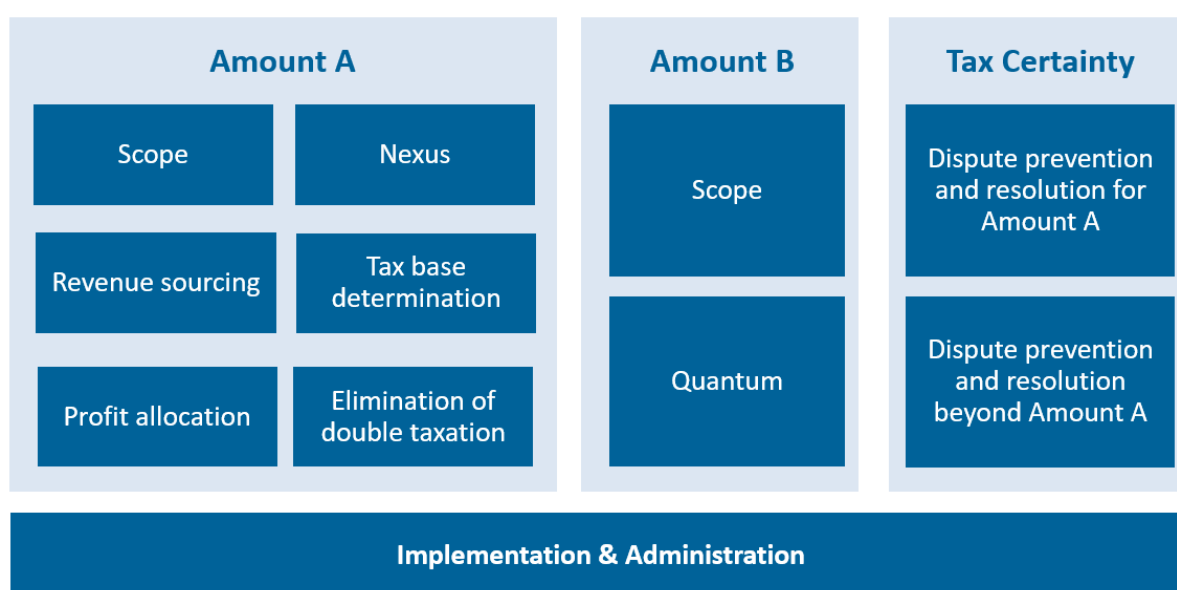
Amount A

Scope

Nexus

Revenue sourcing

Tax base determination

Profit allocation

Elimination of double taxation

Amount B

Scope

Quantum

Tax Certainty

Dispute prevention and resolution for Amount A

Dispute prevention and resolution beyond Amount A

Implementation & Administration